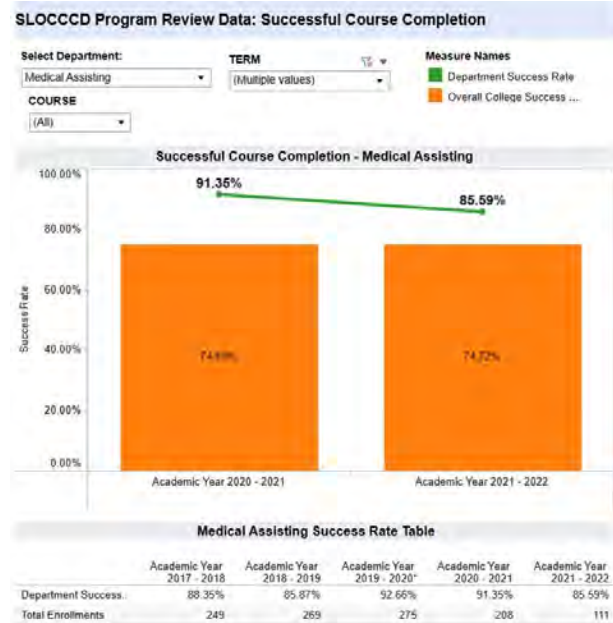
SLOCCCD Program Review Data: Successful Course Completion

Select Department:
Medical Assisting

TERM
(Multiple values)

COURSE
(All)

Measure Names
Department Success Rate
Overall College Success ...

Successful Course Completion - Medical Assisting

100.00%
80.00%
60.00%
40.00%
20.00%
0.00%

Success Rate

91.35%
85.59%

74.69%
74.72%

Academic Year 2020 - 2021
Academic Year 2021 - 2022

Medical Assisting Success Rate Table

| | Academic Year 2017 - 2018 | Academic Year 2018 - 2019 | Academic Year 2019 - 2020* | Academic Year 2020 - 2021 | Academic Year 2021 - 2022 |
|---|---|---|---|---|---|
| Department Success.. | 88.35% | 85.87% | 92.66% | 91.35% | 85.59% |
| Total Enrollments | 249 | 269 | 275 | 208 | 111 |